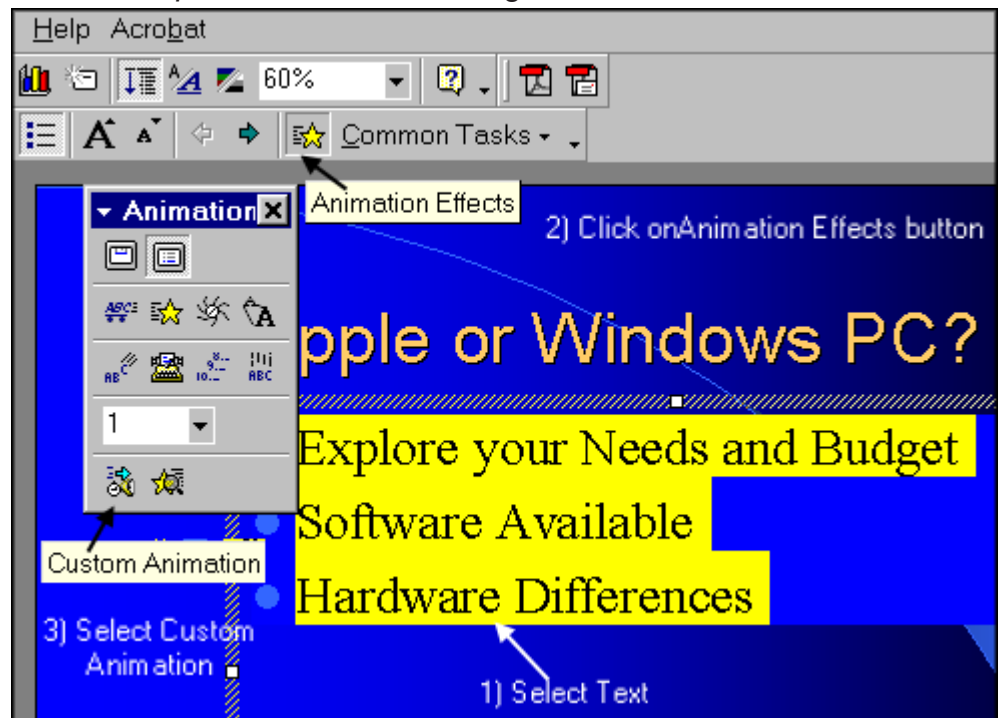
Help Acrobat

60%

Common Tasks

Animation Effects

Animation

2) Click onAnimation Effects button

pple or Windows PC?

1

Explore your Needs and Budget

Software Available

Hardware Differences

Custom Animation

3) Select Custom Animation

1) Select Text